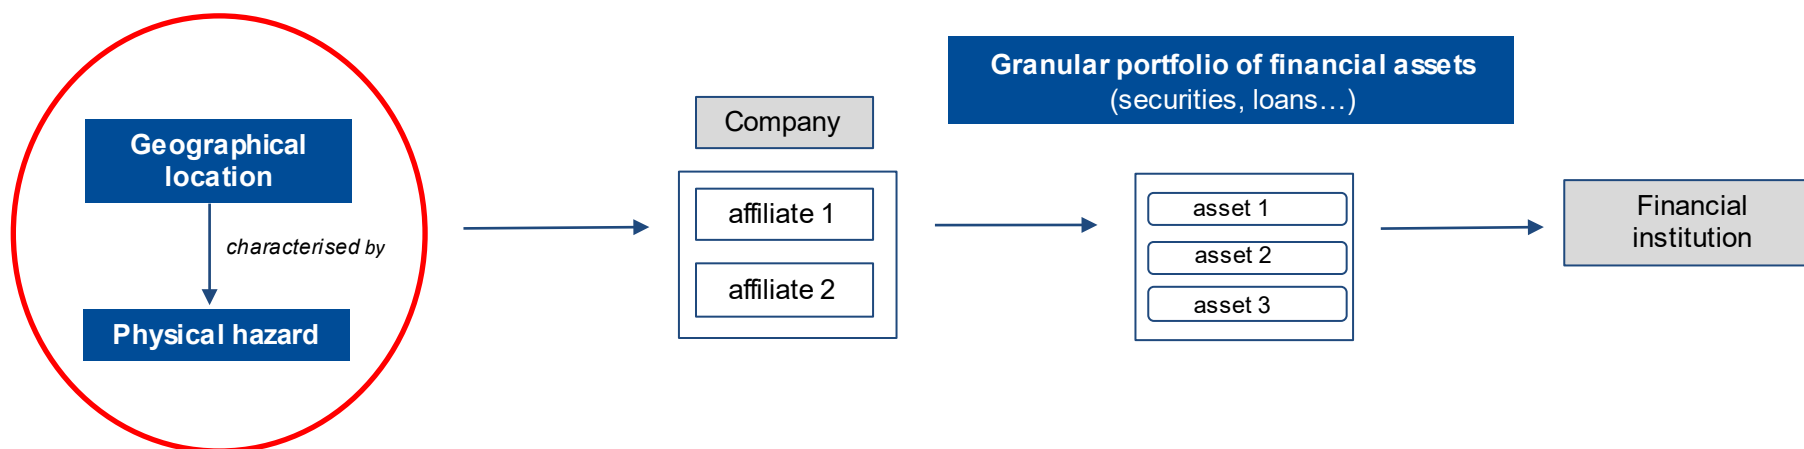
Geographical location

characterised by

Physical hazard

Company

affiliate 1

affiliate 2

Granular portfolio of financial assets
(securities, loans…)

asset 1

asset 2

asset 3

Financial institution